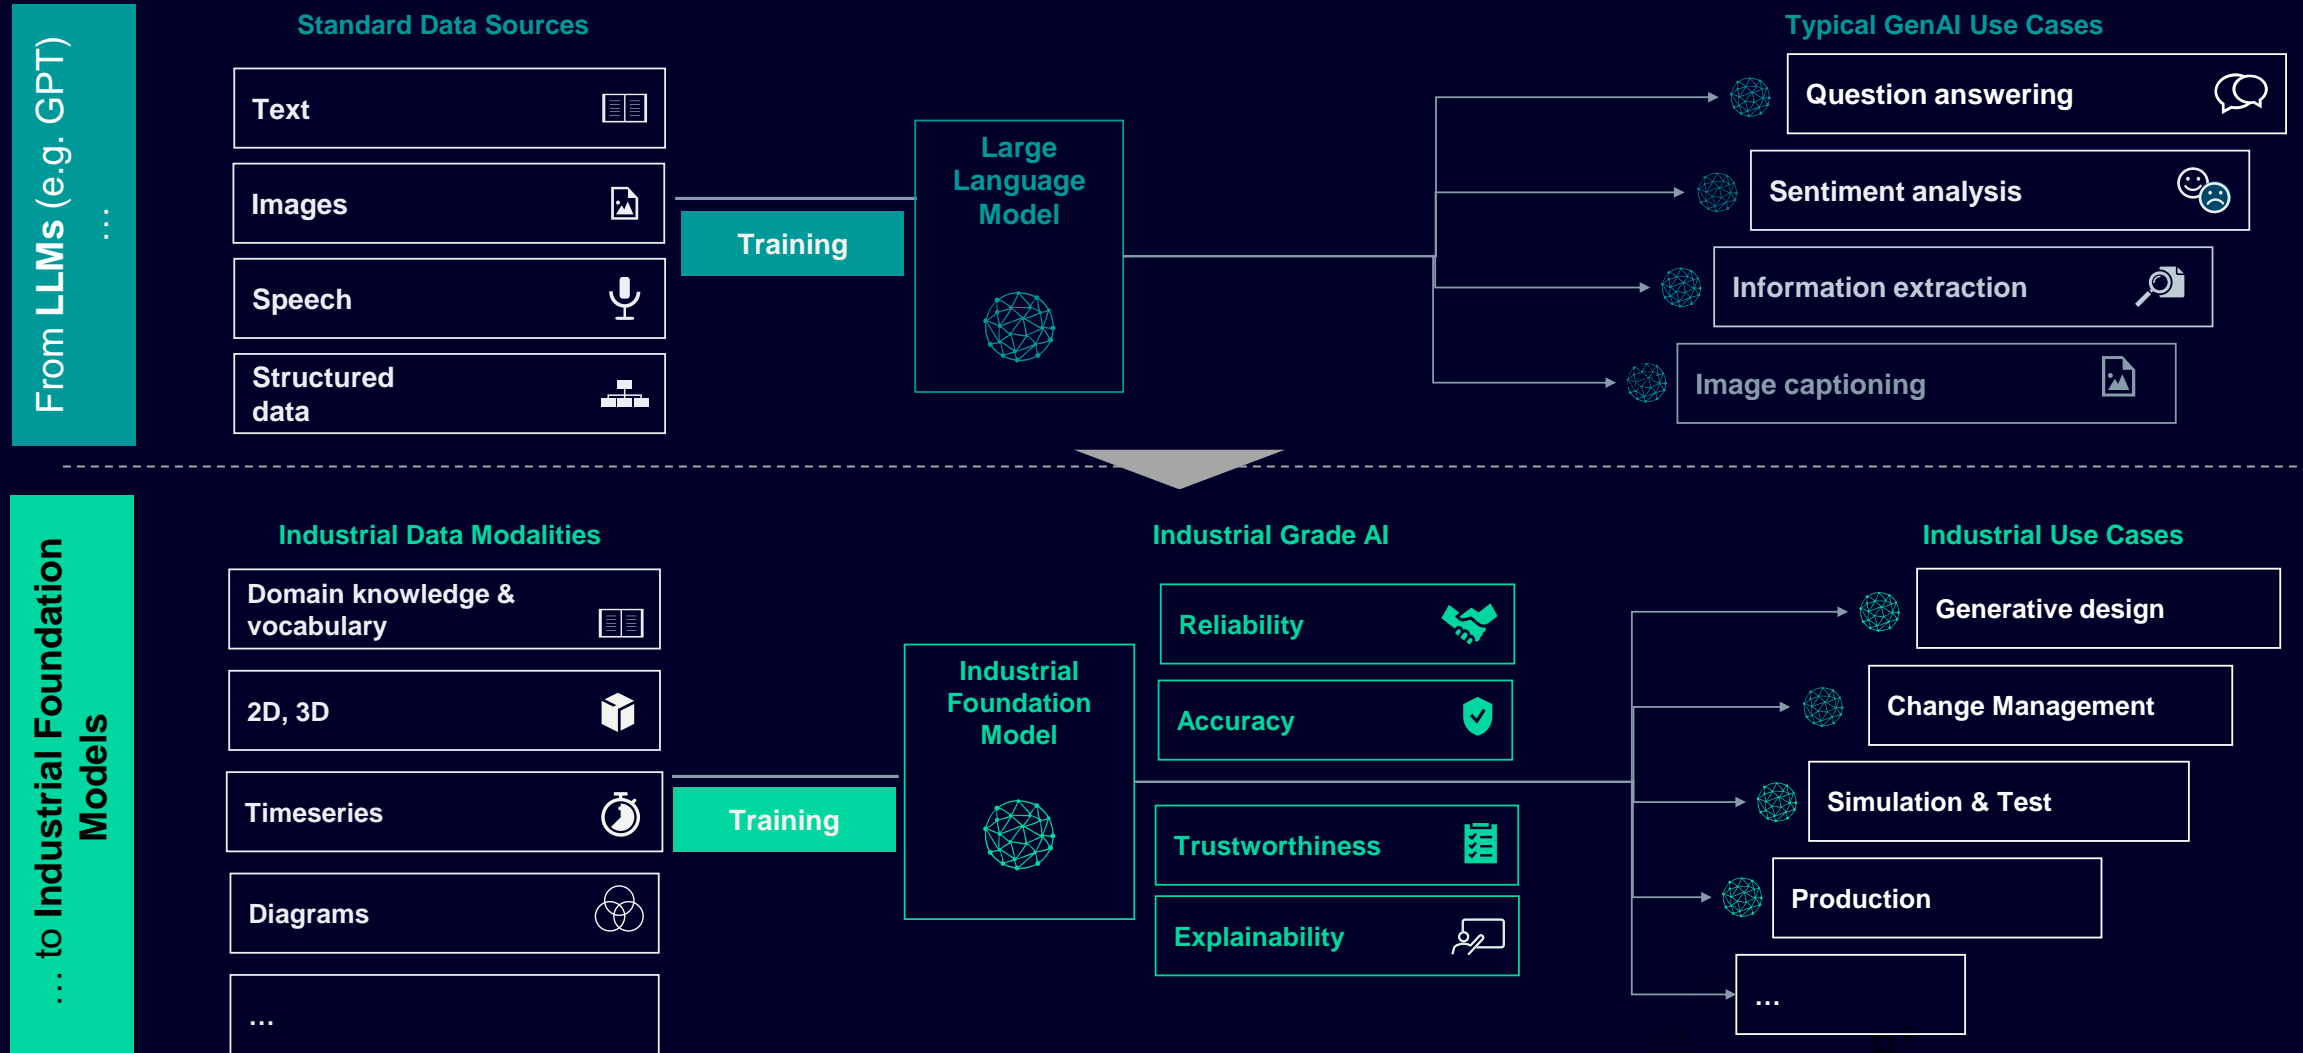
From LLMs (e.g. GPT) …

Standard Data Sources

Text

Images

Speech

Structured data

Training

Large Language Model

Typical GenAI Use Cases

Question answering

Sentiment analysis

Information extraction

Image captioning

… to Industrial Foundation Models

Industrial Data Modalities

Domain knowledge & vocabulary

2D, 3D

Timeseries

Diagrams

...

Training

Industrial Foundation Model

Industrial Grade AI

Reliability

Accuracy

Trustworthiness

Explainability

Industrial Use Cases

Generative design

Change Management

Simulation & Test

Production

...